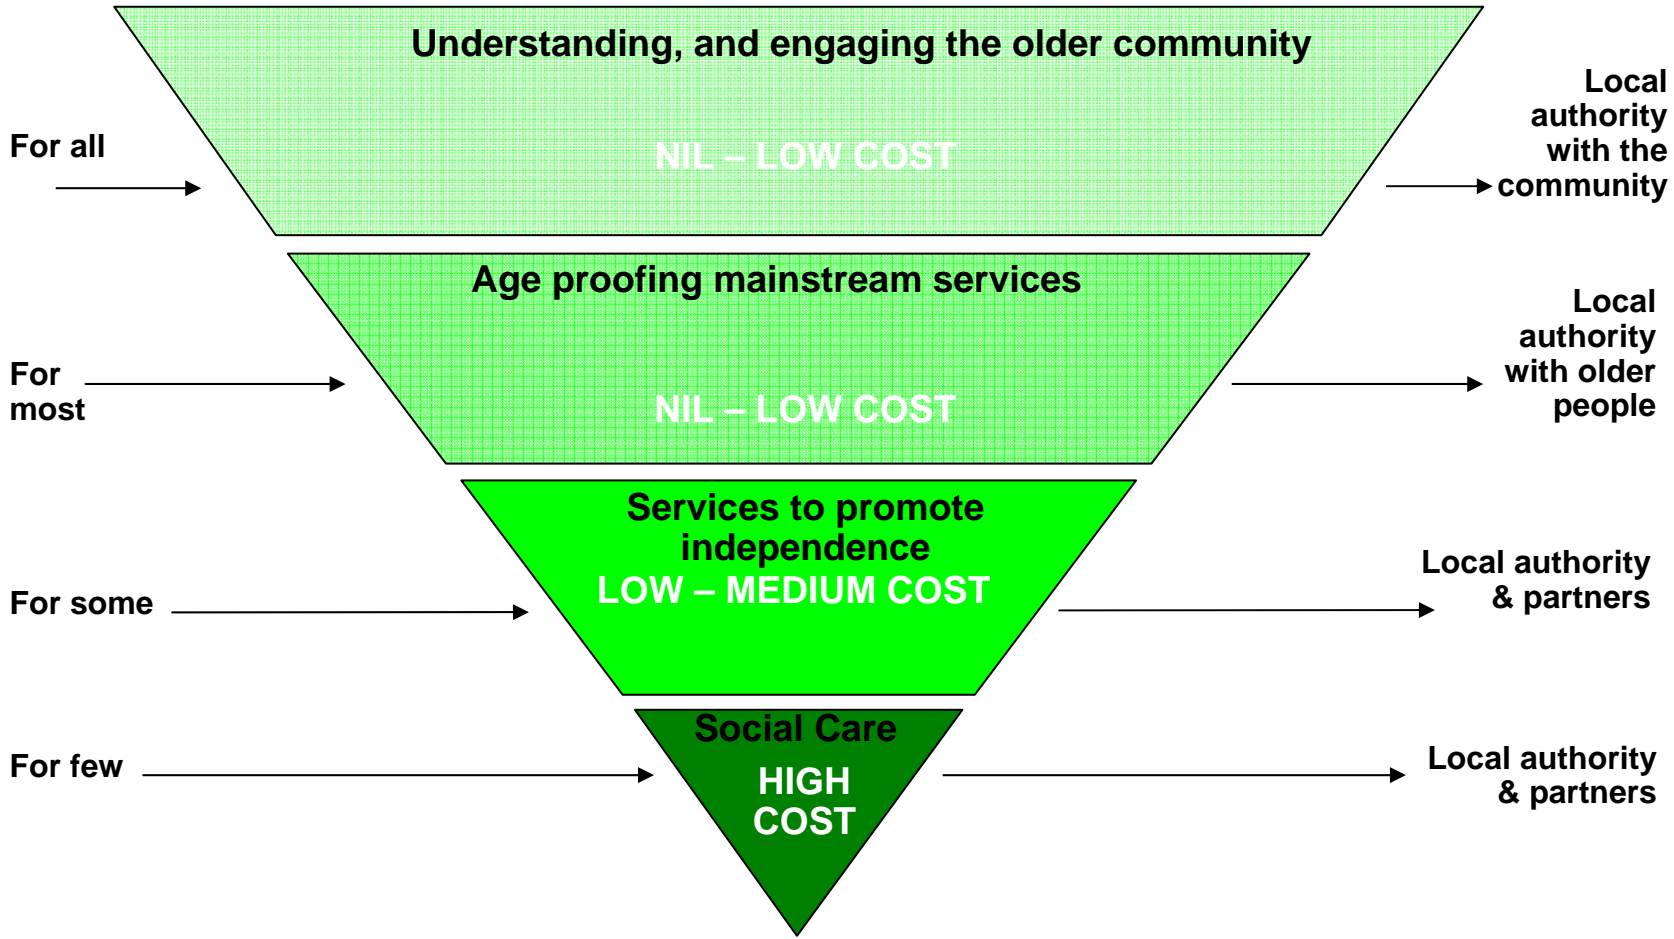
Understanding, and engaging the older community

For all

NIL – LOW COST

Local authority with the community

Age proofing mainstream services

For most

NIL – LOW COST

Local authority with older people

Services to promote independence
LOW – MEDIUM COST

For some

Local authority & partners

Social Care
HIGH COST

For few

Local authority & partners